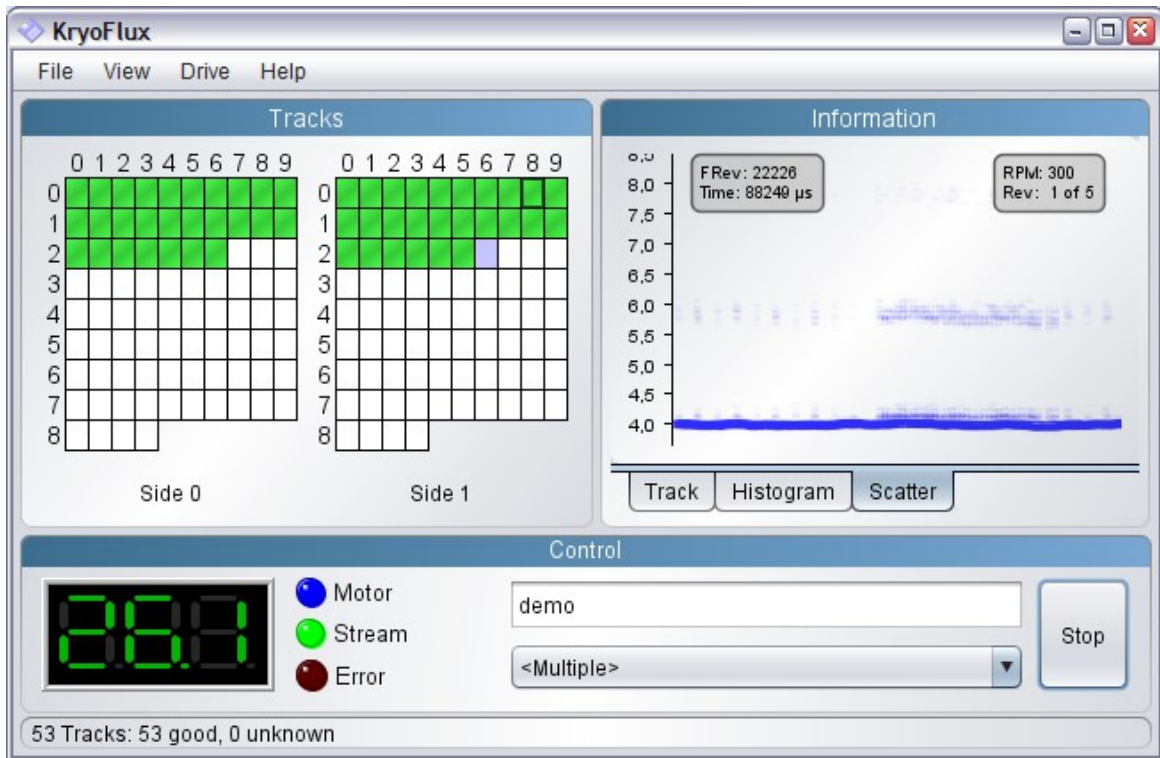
KryoFlux

File View Drive Help

Tracks

0 1 2 3 4 5 6 7 8 9
0
1
2
3
4
5
6
7
8

Side 0

0 1 2 3 4 5 6 7 8 9
0
1
2
3
4
5
6
7
8

Side 1

Information

FRev: 22226
Time: 88249 µs

RPM: 300
Rev: 1 of 5

8,5
8,0
7,5
7,0
6,5
6,0
5,5
5,0
4,5
4,0

Track | Histogram | Scatter

Control

26.1

Motor
Stream
Error

demo

<Multiple>

Stop

53 Tracks: 53 good, 0 unknown